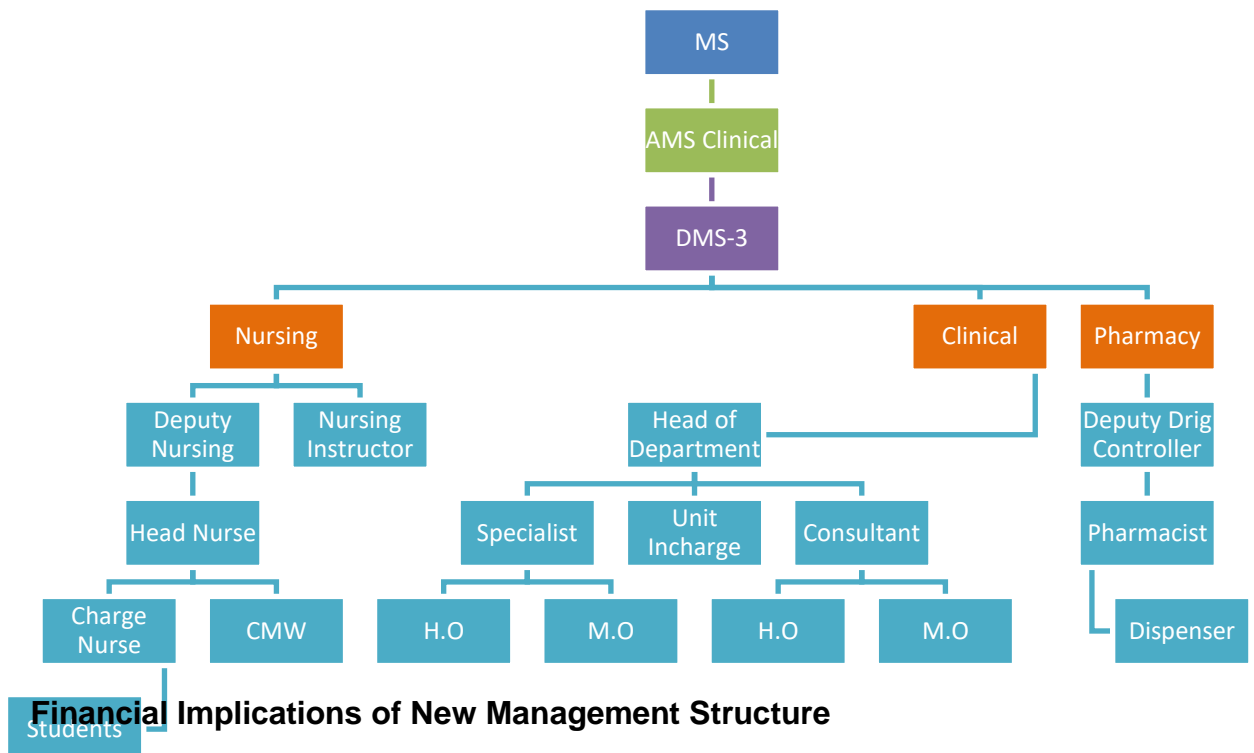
MS

AMS Clinical

DMS-3

Nursing

Clinical

Pharmacy

Deputy Nursing

Nursing Instructor

Head of Department

Deputy Drig Controller

Head Nurse

Specialist

Unit Incharge

Consultant

Pharmacist

Charge Nurse

CMW

H.O

M.O

H.O

M.O

Dispenser

Students

**Financial Implications of New Management Structure**